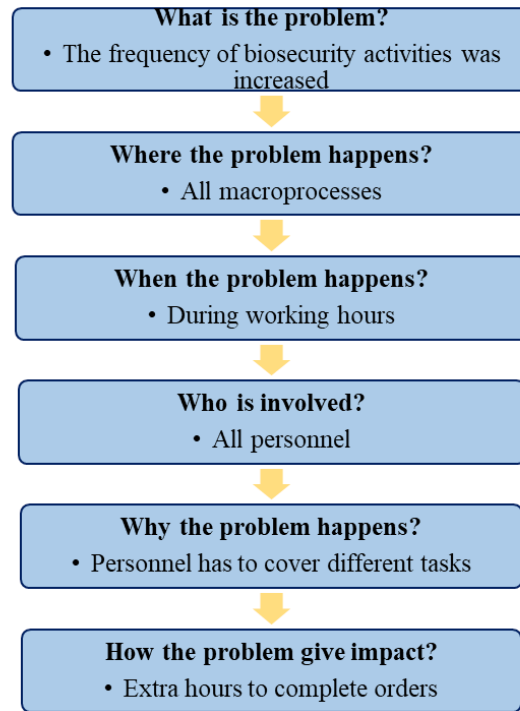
What is the problem?

• The frequency of biosecurity activities was increased

Where the problem happens?

• All macroprocesses

When the problem happens?

• During working hours

Who is involved?

• All personnel

Why the problem happens?

• Personnel has to cover different tasks

How the problem give impact?

• Extra hours to complete orders